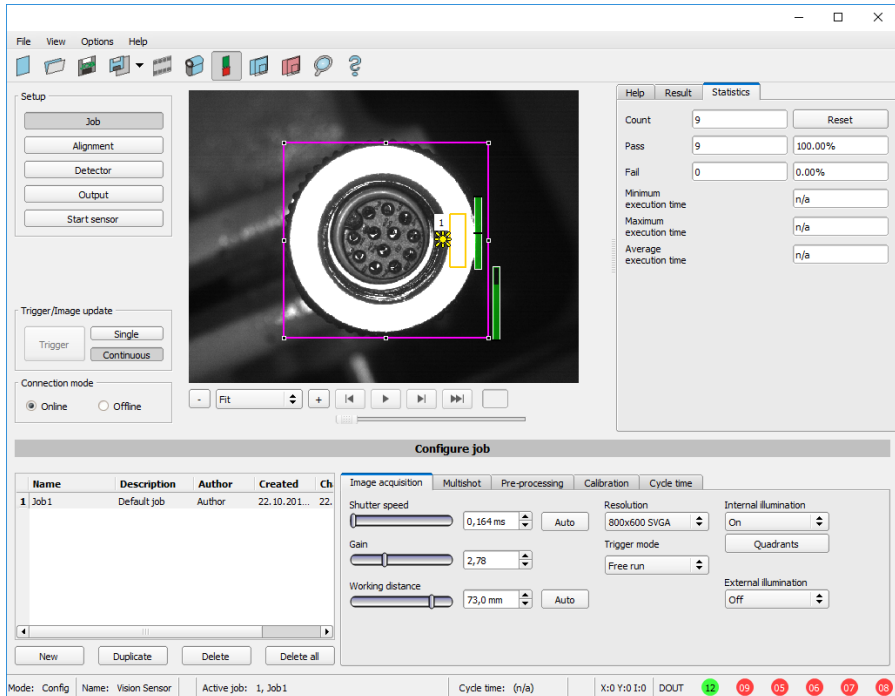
File View Options Help

Setup
Job
Alignment
Detector
Output
Start sensor

Trigger/Image update
Trigger
Single
Continuous

Connection mode
Online
Offline

1

- Fit +

Help Result Statistics

| | | |
|---|---|---|
| Count | 9 | Reset |
| Pass | 9 | 100.00% |
| Fail | 0 | 0.00% |
| Minimum execution time | | n/a |
| Maximum execution time | | n/a |
| Average execution time | | n/a |

Configure job

| | Name | Description | Author | Created | Ch |
|---|---|---|---|---|---|
| 1 | Job1 | Default job | Author | 22.10.201... | 22. |

New Duplicate Delete Delete all

Image acquisition Multishot Pre-processing Calibration Cycle time

Shutter speed
0,164 ms Auto
Gain
2,78
Working distance
73,0 mm Auto

Resolution
800x600 SVGA
Trigger mode
Free run

Internal illumination
On
Quadrants
External illumination
Off

Mode: Config Name: Vision Sensor Active job: 1, Job1 Cycle time: (n/a) X:0 Y:0 I:0 DOUT 12 09 05 06 07 08